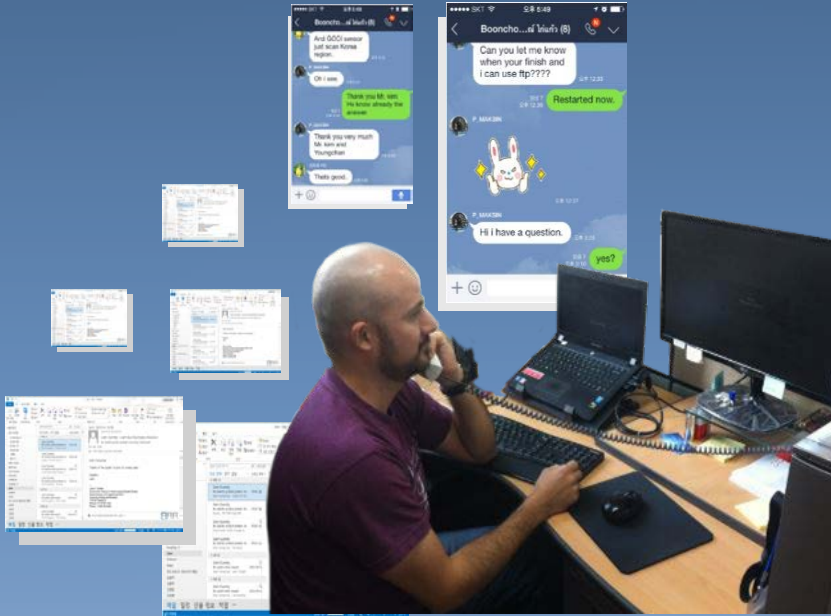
SKT
Booncho...ณ์ ไก่แก้ว (8)

And GOCI sensor just scan Korea region.

P_MAXIM
Oh i see.

Thank you Mr. kim He know already the answer.

P_MAXIM
Thank you very much Mr. kim and Youngdhan

That's good.

●●●●● SKT 오후 5:49
Booncho...ณ์ ไก่แก้ว (8)

Can you let me know when your finish and i can use ftp????
오후 12:25

읽음 1
오후 12:26
Restarted now.

P_MAXIM
오후 12:27

P_MAXIM
Hi i have a question.
오후 2:25

읽음 1
오후 2:32
yes?